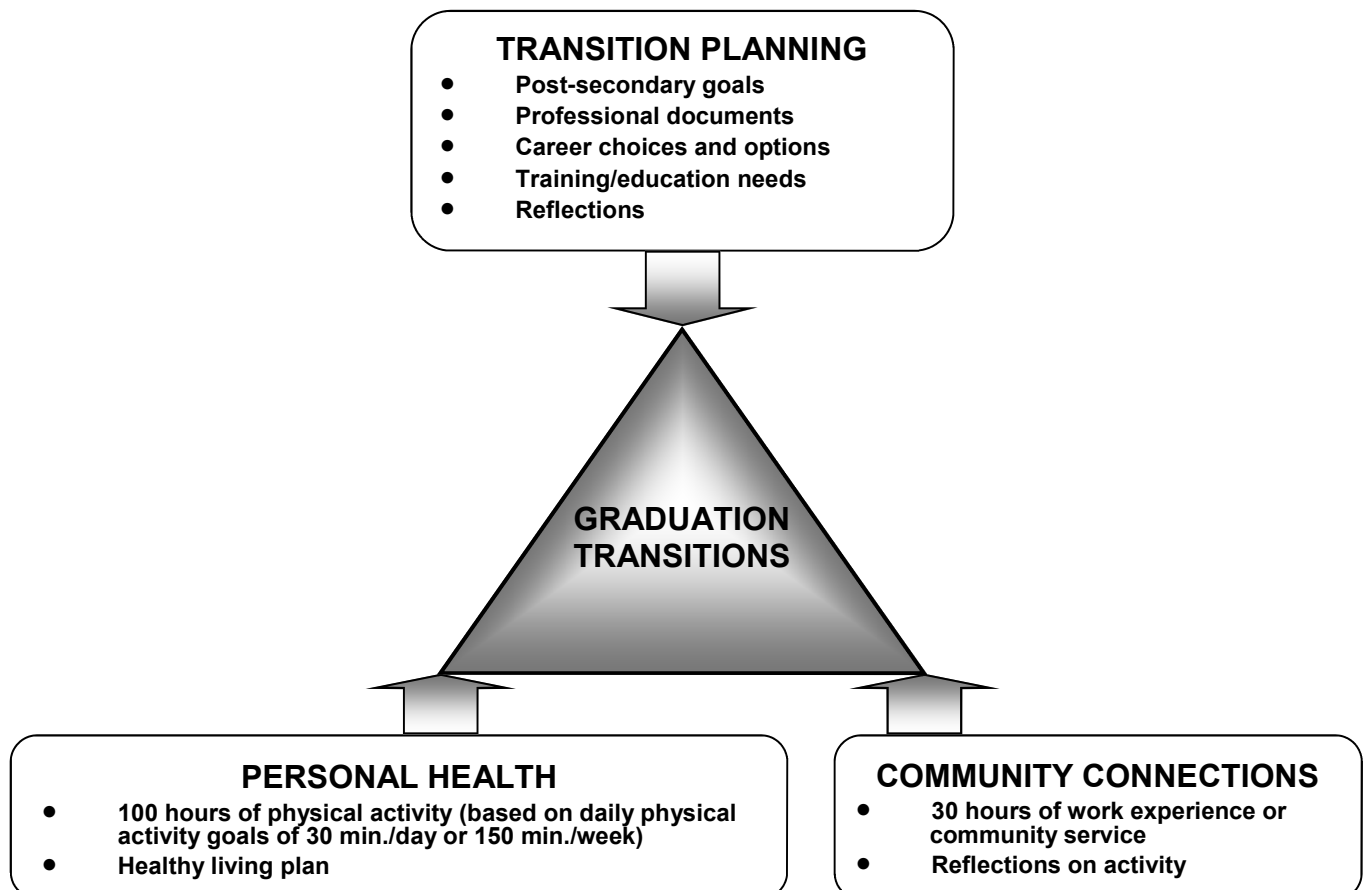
TRANSITION PLANNING

- Post-secondary goals
- Professional documents
- Career choices and options
- Training/education needs
- Reflections

GRADUATION TRANSITIONS

PERSONAL HEALTH

- 100 hours of physical activity (based on daily physical activity goals of 30 min./day or 150 min./week)
- Healthy living plan

COMMUNITY CONNECTIONS

- 30 hours of work experience or community service
- Reflections on activity